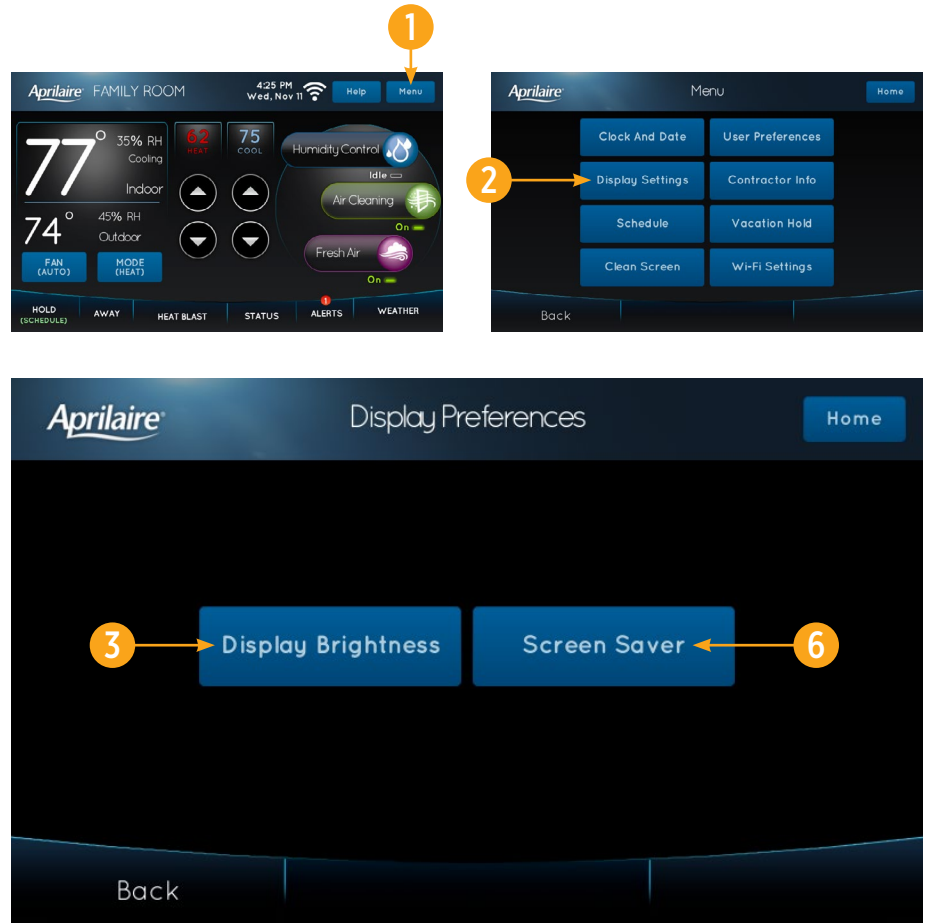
1

Aprilaire FAMILY ROOM 4:25 PM Wed, Nov 11 Help Menu

77° 35% RH Cooling Indoor

74° 45% RH Outdoor

62 HEAT 75 COOL

FAN (AUTO) MODE (HEAT)

Humidity Control Idle

Air Cleaning On

Fresh Air On

HOLD (SCHEDULE) AWAY HEAT BLAST STATUS 1 ALERTS WEATHER

Aprilaire Menu Home

2

Clock And Date User Preferences
Display Settings Contractor Info
Schedule Vacation Hold
Clean Screen Wi-Fi Settings

Back

Aprilaire Display Preferences Home

3 Display Brightness Screen Saver 6

Back